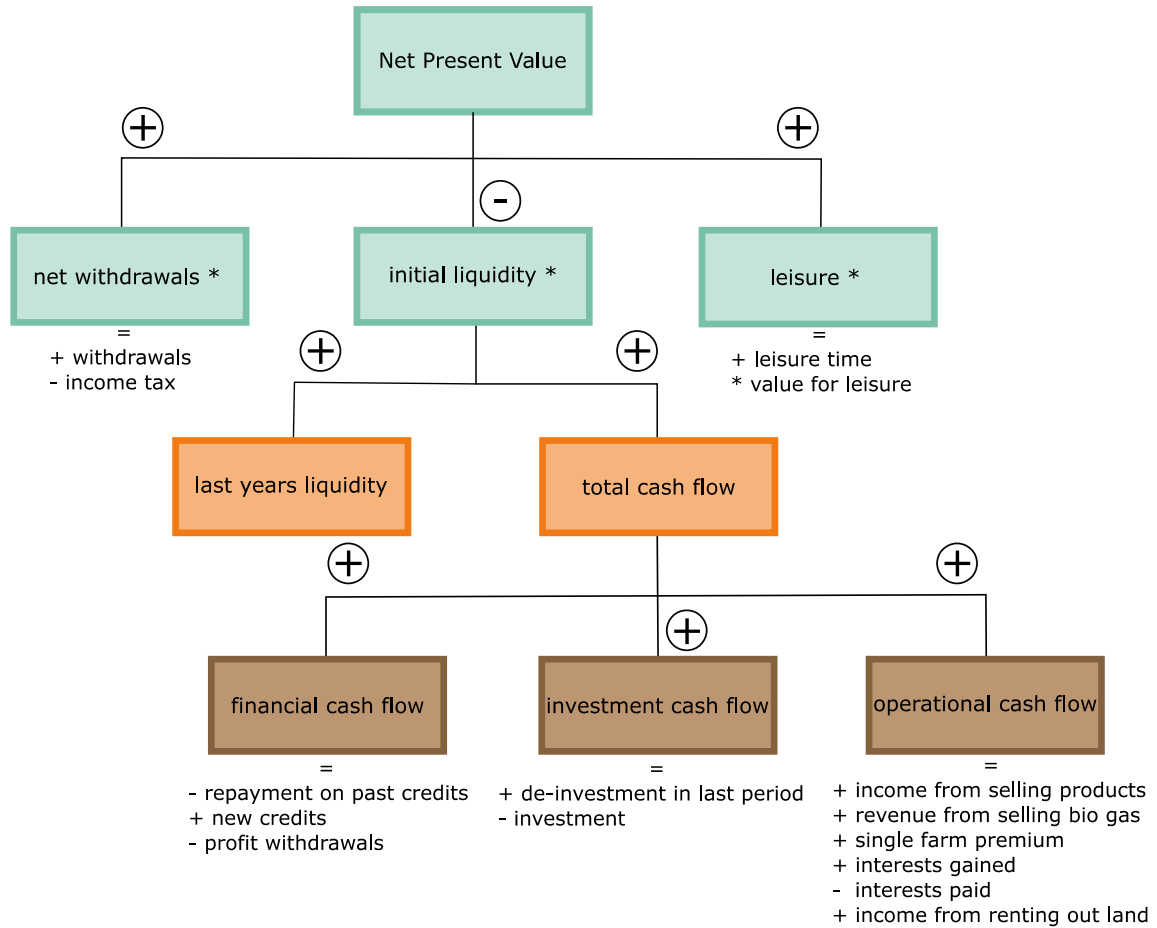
Net Present Value

+

+

-

net withdrawals *

=
+ withdrawals
- income tax

initial liquidity *

leisure *

=
+ leisure time
* value for leisure

+

+

last years liquidity

total cash flow

+

+

+

financial cash flow

=
- repayment on past credits
+ new credits
- profit withdrawals

investment cash flow

=
+ de-investment in last period
- investment

operational cash flow

=
+ income from selling products
+ revenue from selling bio gas
+ single farm premium
+ interests gained
- interests paid
+ income from renting out land